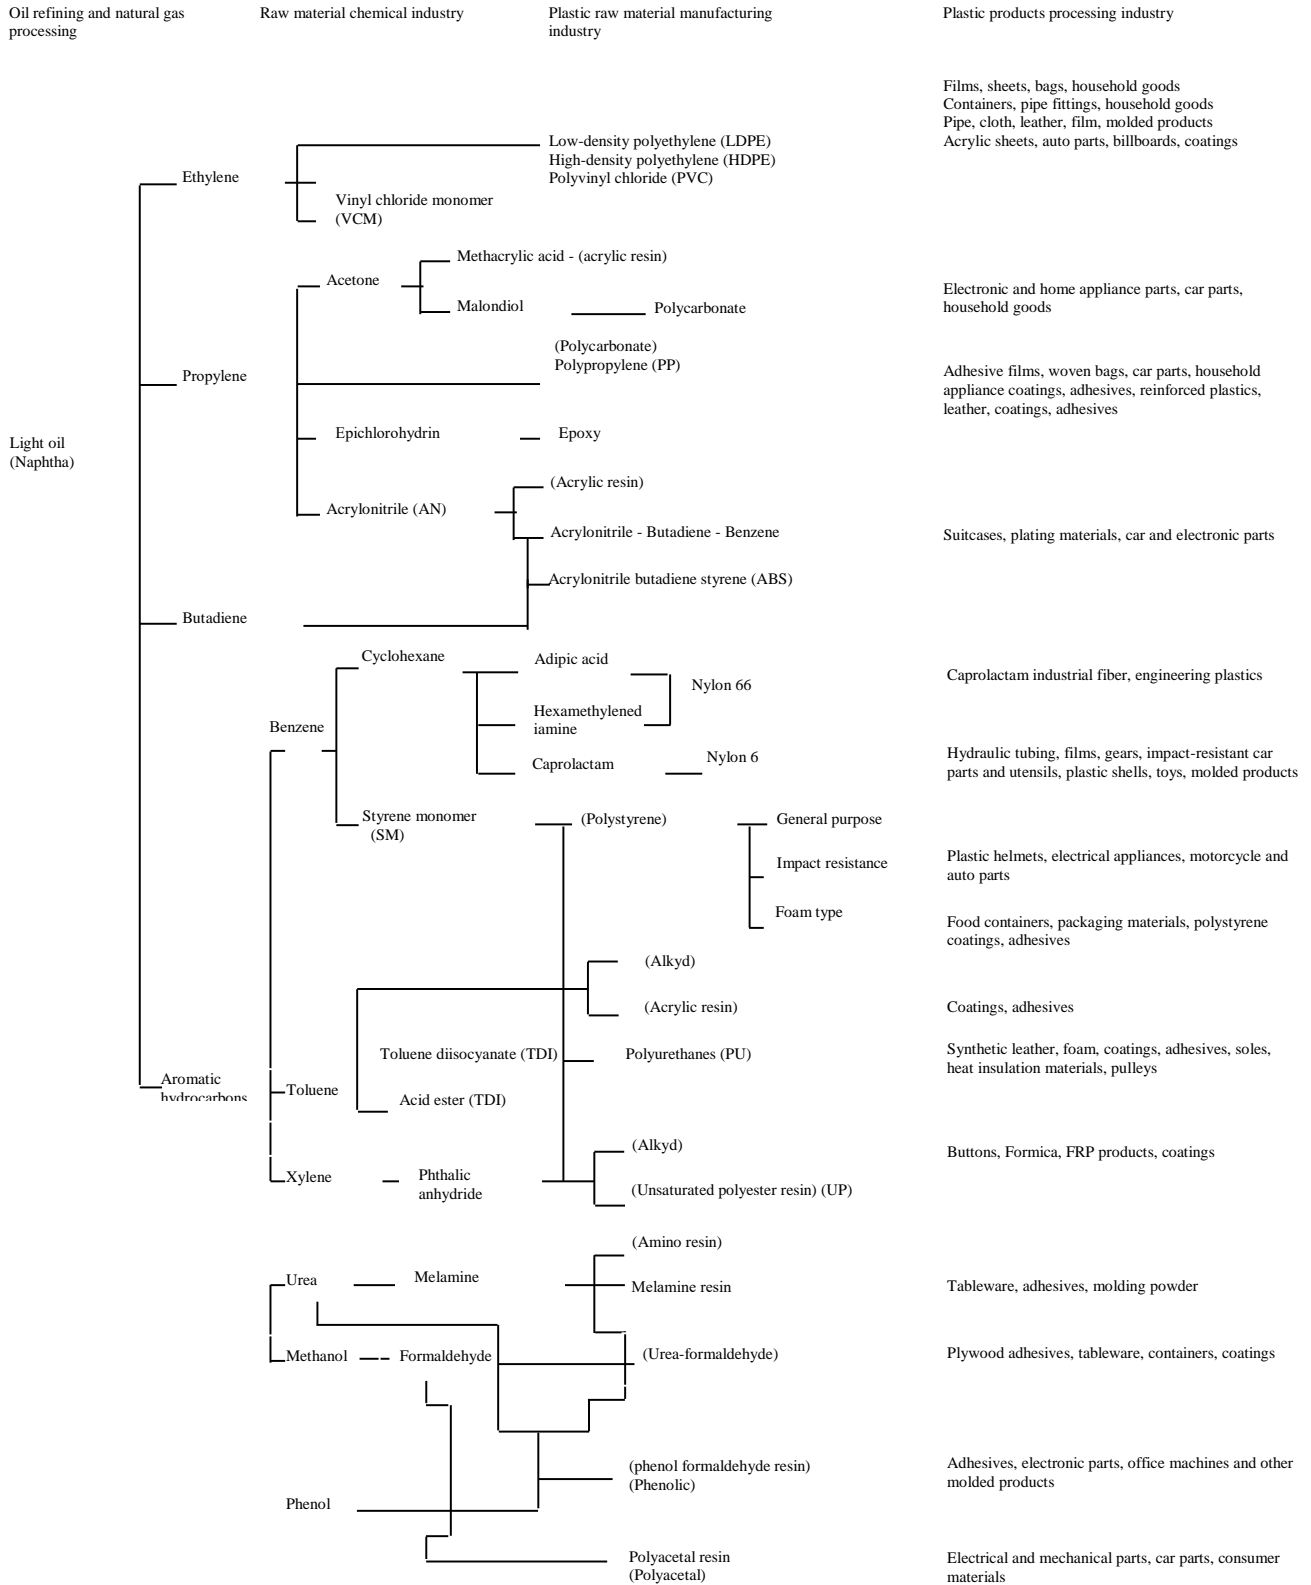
Oil refining and natural gas processing

Raw material chemical industry

Plastic raw material manufacturing industry

Plastic products processing industry

Films, sheets, bags, household goods
Containers, pipe fittings, household goods
Pipe, cloth, leather, film, molded products
Acrylic sheets, auto parts, billboards, coatings

Low-density polyethylene (LDPE)
High-density polyethylene (HDPE)
Polyvinyl chloride (PVC)

Ethylene

Vinyl chloride monomer (VCM)

Methacrylic acid - (acrylic resin)

Acetone

Malondiol

Polycarbonate

Electronic and home appliance parts, car parts, household goods

(Polycarbonate)
Polypropylene (PP)

Propylene

Adhesive films, woven bags, car parts, household appliance coatings, adhesives, reinforced plastics, leather, coatings, adhesives

Light oil (Naphtha)

Epichlorohydrin

Epoxy

(Acrylic resin)

Acrylonitrile (AN)

Acrylonitrile - Butadiene - Benzene

Suitcases, plating materials, car and electronic parts

Acrylonitrile butadiene styrene (ABS)

Butadiene

Cyclohexane

Adipic acid

Nylon 66

Caprolactam industrial fiber, engineering plastics

Hexamethylenediamine

Benzene

Caprolactam

Nylon 6

Hydraulic tubing, films, gears, impact-resistant car parts and utensils, plastic shells, toys, molded products

Styrene monomer (SM)

(Polystyrene)

General purpose

Impact resistance

Plastic helmets, electrical appliances, motorcycle and auto parts

Foam type

Food containers, packaging materials, polystyrene coatings, adhesives

(Alkyd)

(Acrylic resin)

Coatings, adhesives

Toluene diisocyanate (TDI)

Polyurethanes (PU)

Synthetic leather, foam, coatings, adhesives, soles, heat insulation materials, pulleys

Aromatic hydrocarbons

Toluene

Acid ester (TDI)

(Alkyd)

Buttons, Formica, FRP products, coatings

Xylene

Phthalic anhydride

(Unsaturated polyester resin) (UP)

(Amino resin)

Urea

Melamine

Melamine resin

Tableware, adhesives, molding powder

Methanol

Formaldehyde

(Urea-formaldehyde)

Plywood adhesives, tableware, containers, coatings

(phenol formaldehyde resin)
(Phenolic)

Adhesives, electronic parts, office machines and other molded products

Phenol

Polyacetal resin
(Polyacetal)

Electrical and mechanical parts, car parts, consumer materials